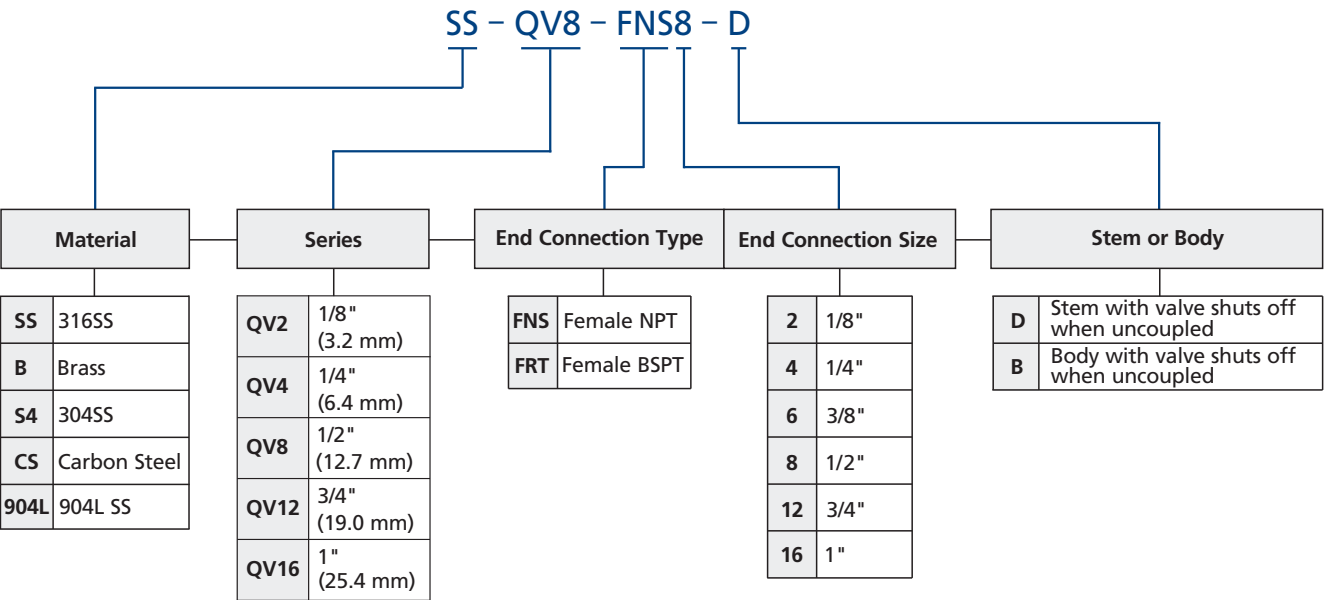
SS – QV8 – FNS8 – D

Material

| SS | 316SS |
|---|---|
| B | Brass |
| S4 | 304SS |
| CS | Carbon Steel |
| 904L | 904L SS |

Series

| QV2 | 1/8" (3.2 mm) |
|---|---|
| QV4 | 1/4" (6.4 mm) |
| QV8 | 1/2" (12.7 mm) |
| QV12 | 3/4" (19.0 mm) |
| QV16 | 1" (25.4 mm) |

End Connection Type

| FNS | Female NPT |
|---|---|
| FRT | Female BSPT |

End Connection Size

| 2 | 1/8" |
|---|---|
| 4 | 1/4" |
| 6 | 3/8" |
| 8 | 1/2" |
| 12 | 3/4" |
| 16 | 1" |

Stem or Body

| D | Stem with valve shuts off when uncoupled |
|---|---|
| B | Body with valve shuts off when uncoupled |